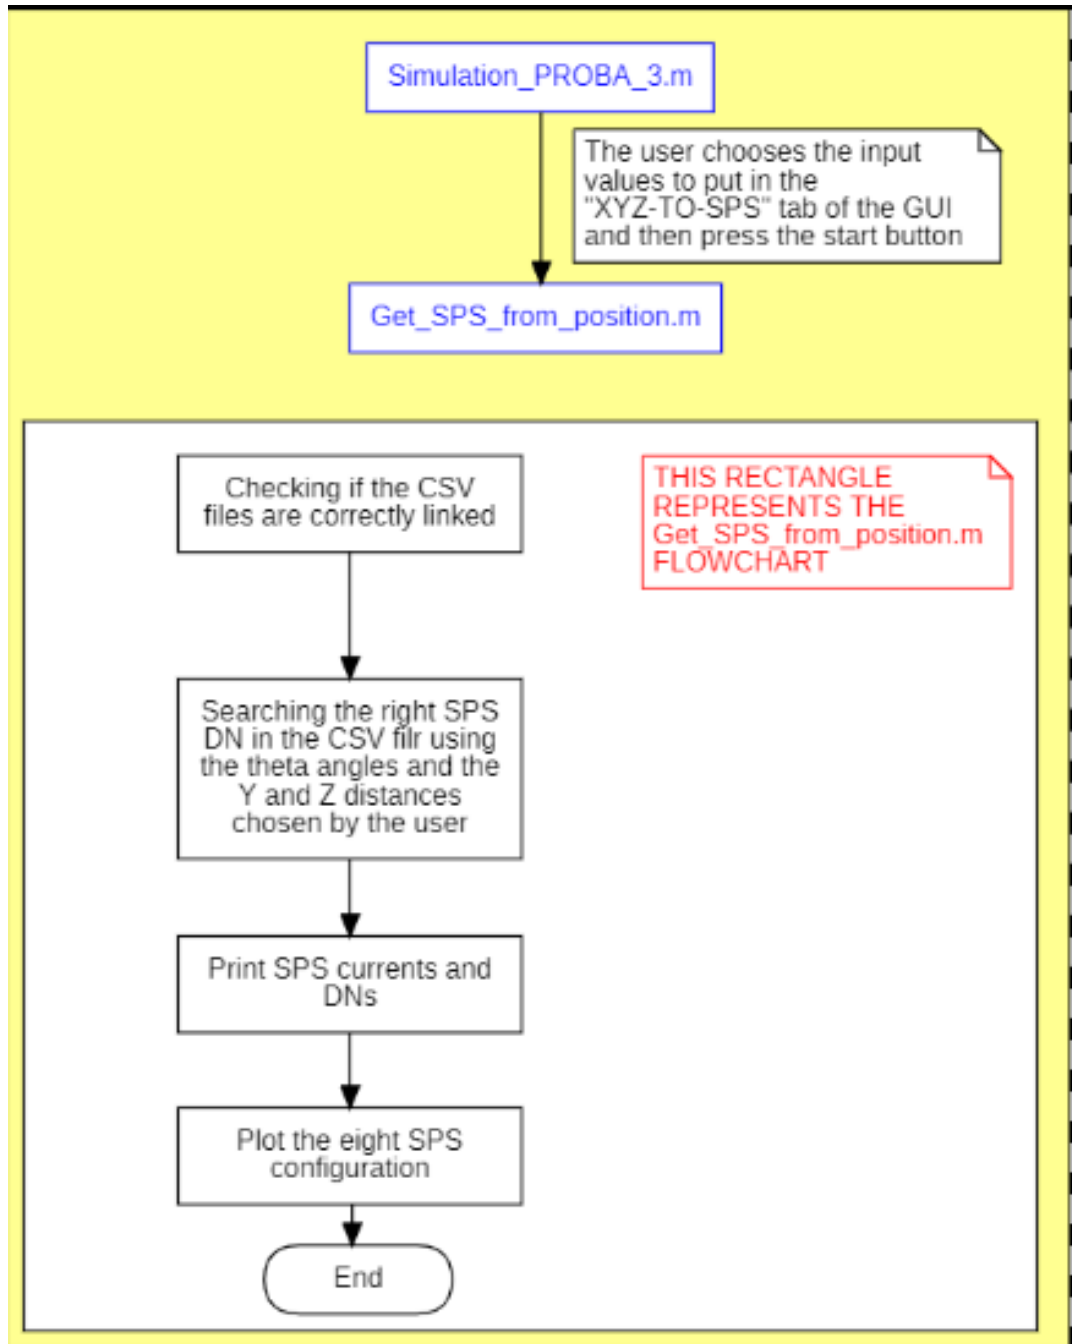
Simulation_PROBA_3.m

The user chooses the input values to put in the "XYZ-TO-SPS" tab of the GUI and then press the start button

Get_SPS_from_position.m

Checking if the CSV files are correctly linked

THIS RECTANGLE REPRESENTS THE Get_SPS_from_position.m FLOWCHART

Searching the right SPS DN in the CSV filr using the theta angles and the Y and Z distances chosen by the user

Print SPS currents and DNs

Plot the eight SPS configuration

End